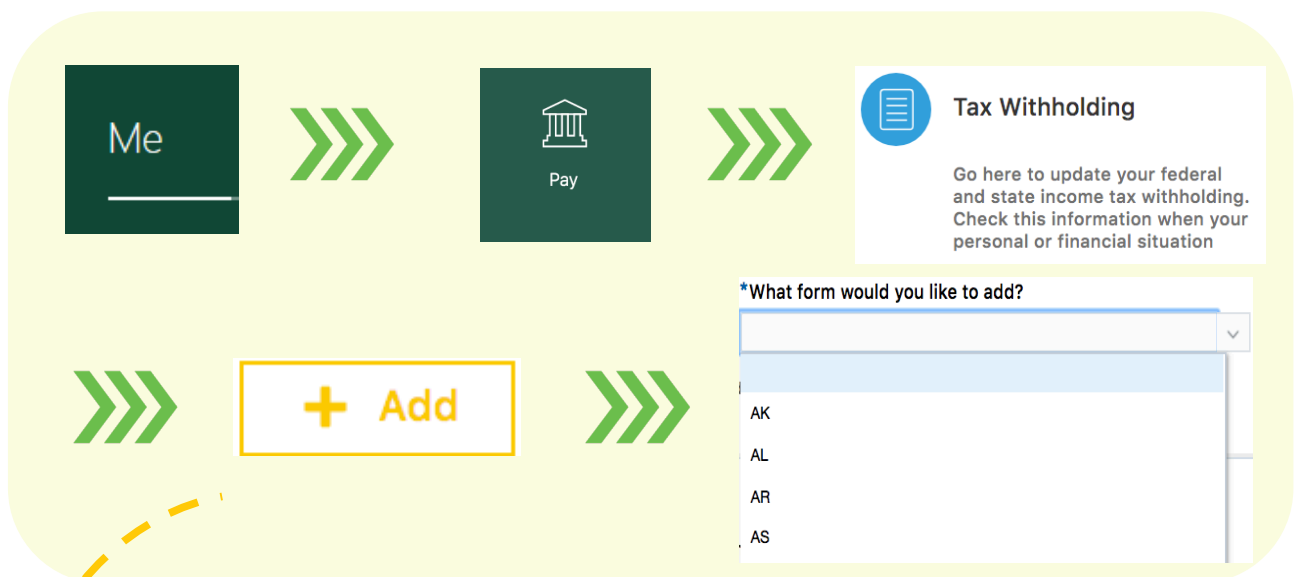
Me

Pay

Tax Withholding

Go here to update your federal and state income tax withholding. Check this information when your personal or financial situation

*What form would you like to add?

+ Add

AK
AL
AR
AS